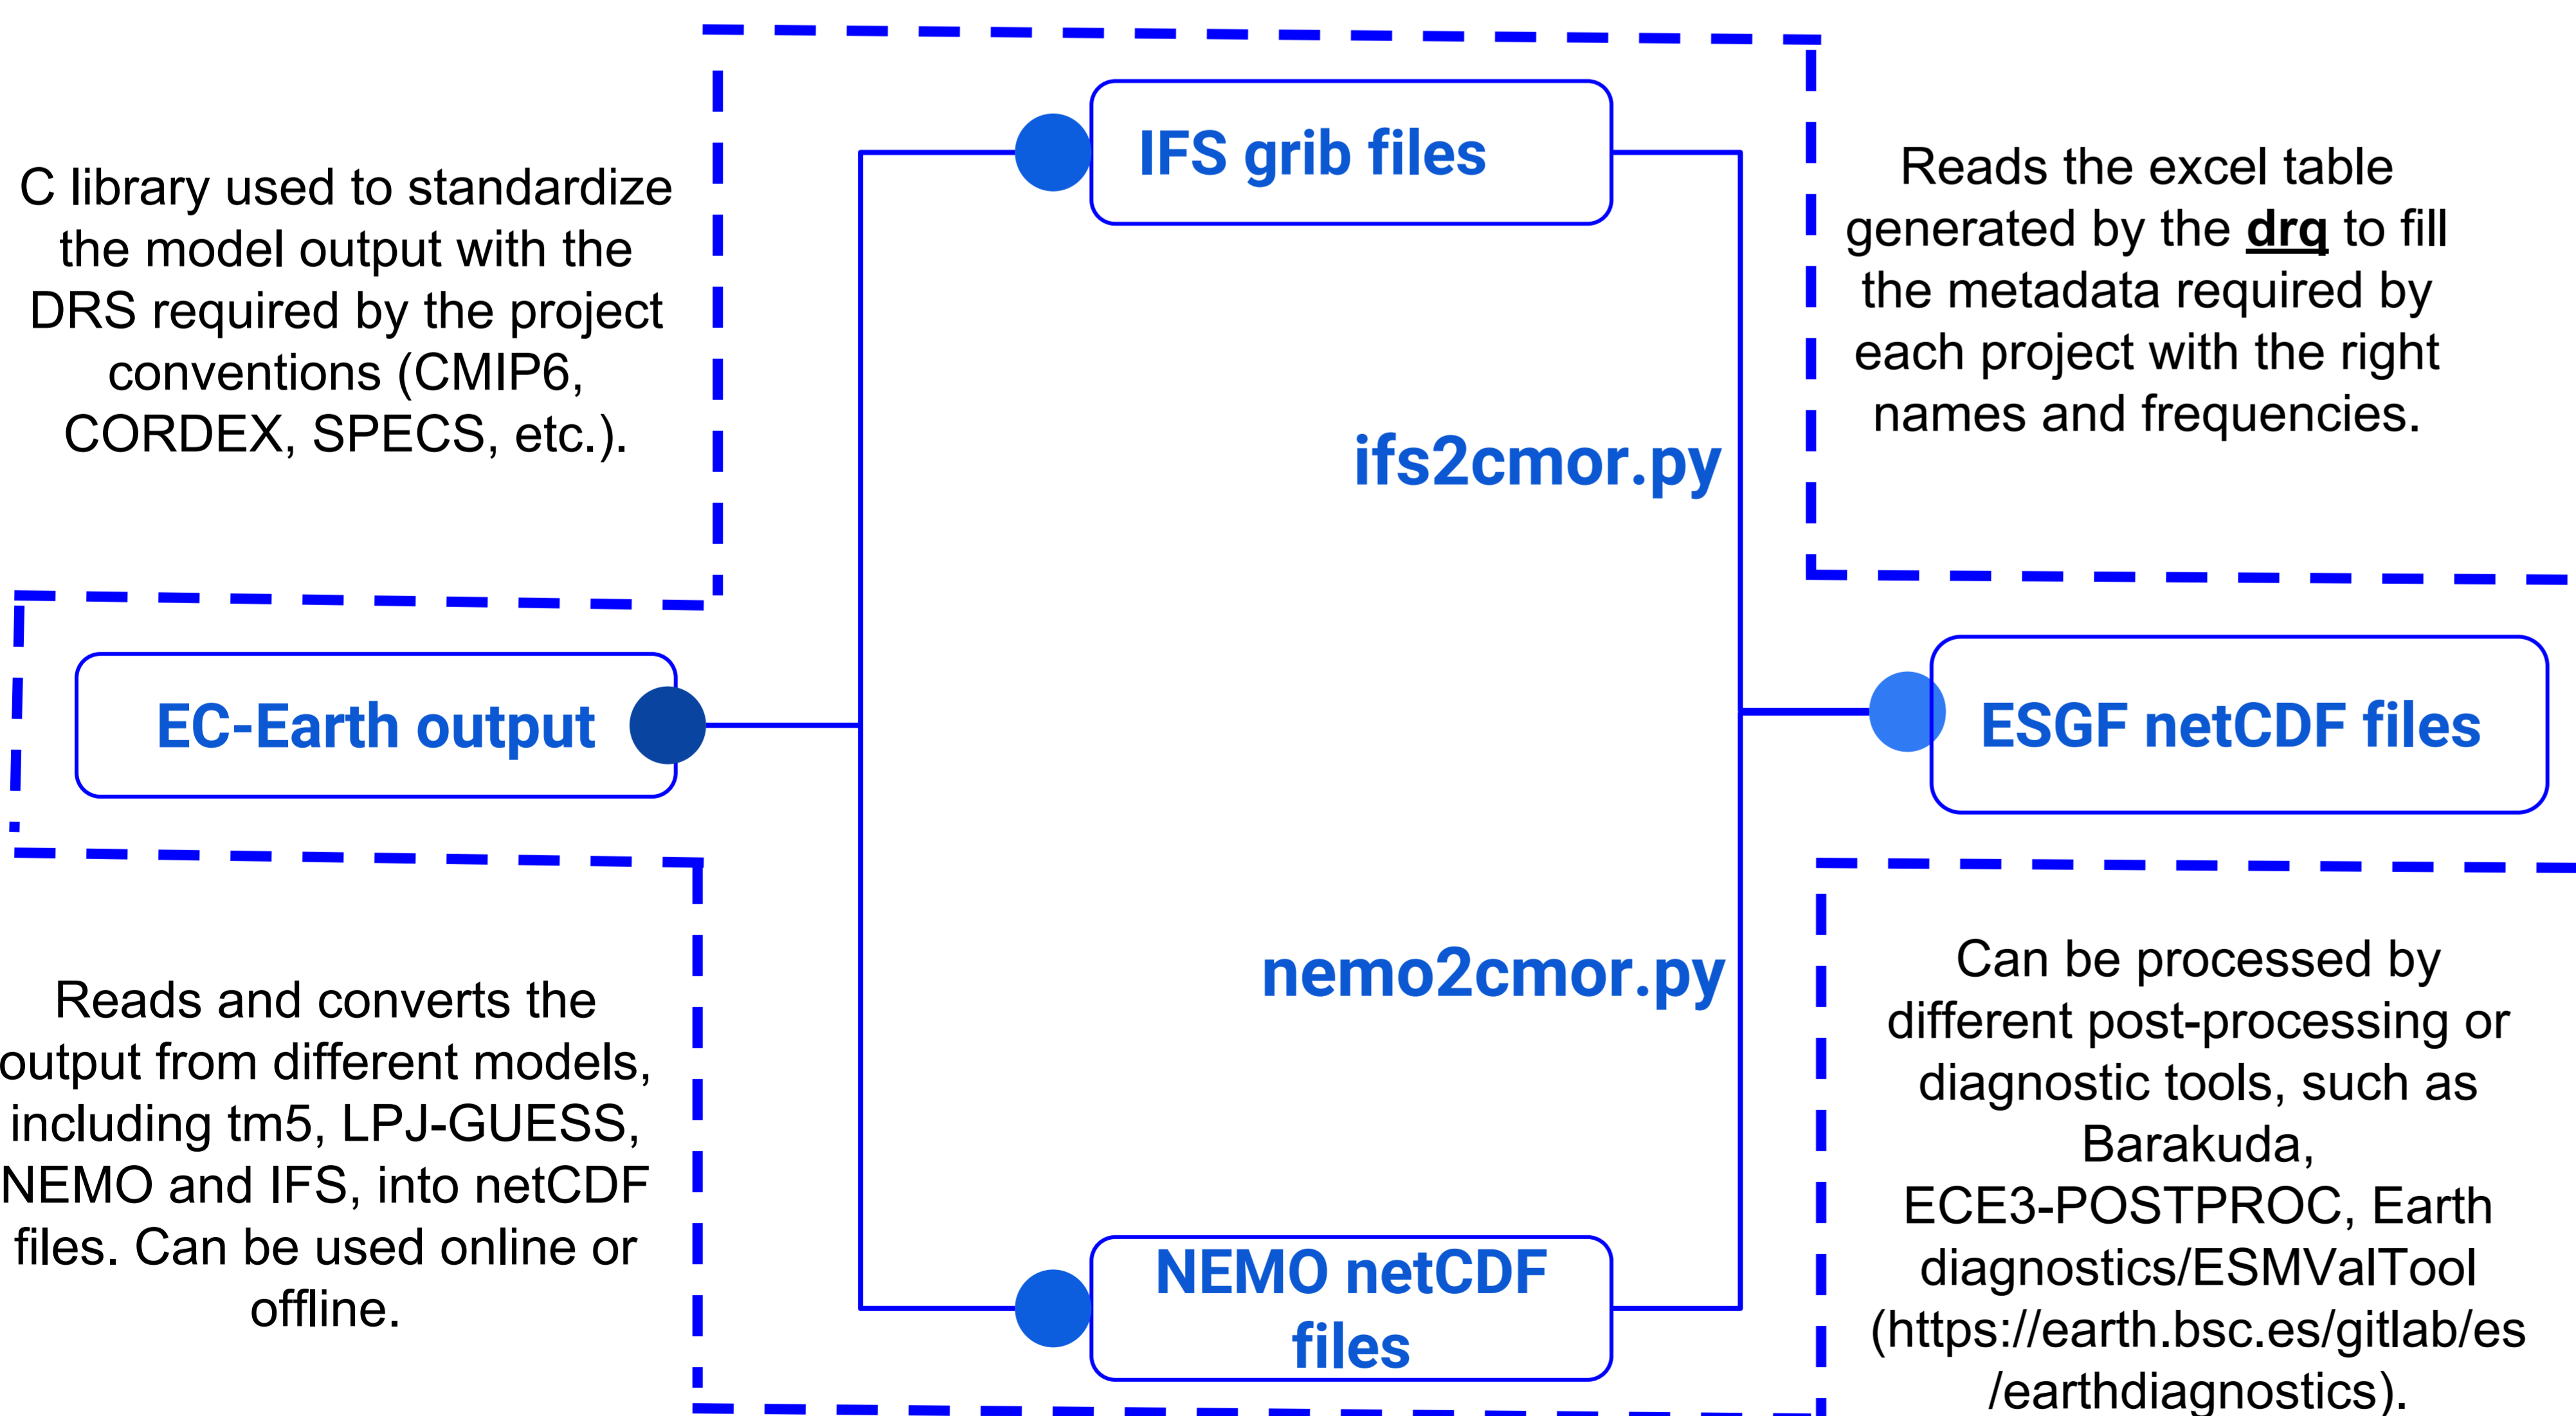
C library used to standardize the model output with the DRS required by the project conventions (CMIP6, CORDEX, SPECS, etc.).

IFS grib files

Reads the excel table generated by the drq to fill the metadata required by each project with the right names and frequencies.

ifs2cmor.py

EC-Earth output

ESGF netCDF files

nemo2cmor.py

Reads and converts the output from different models, including tm5, LPJ-GUESS, NEMO and IFS, into netCDF files. Can be used online or offline.

Can be processed by different post-processing or diagnostic tools, such as Barakuda, ECE3-POSTPROC, Earth diagnostics/ESMValTool (https://earth.bsc.es/gitlab/es /earthdiagnostics).

NEMO netCDF files